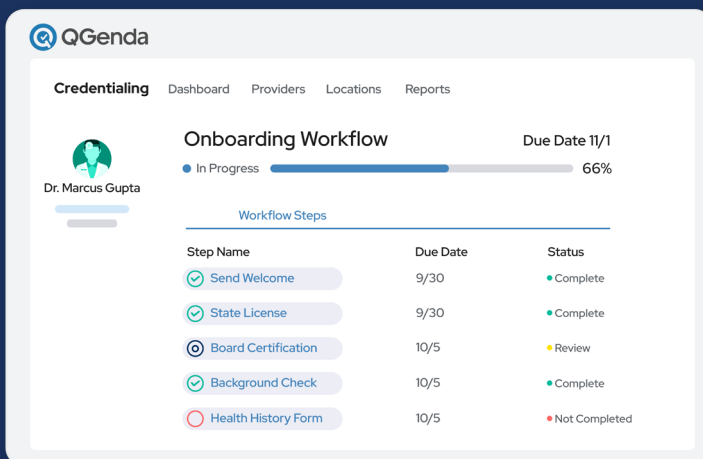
QGenda

Credentialing Dashboard Providers Locations Reports

Dr. Marcus Gupta

Onboarding Workflow

Due Date 11/1

In Progress 66%

Workflow Steps

| Step Name | Due Date | Status |
|---|---|---|
| Send Welcome | 9/30 | Complete |
| State License | 9/30 | Complete |
| Board Certification | 10/5 | Review |
| Background Check | 10/5 | Complete |
| Health History Form | 10/5 | Not Completed |